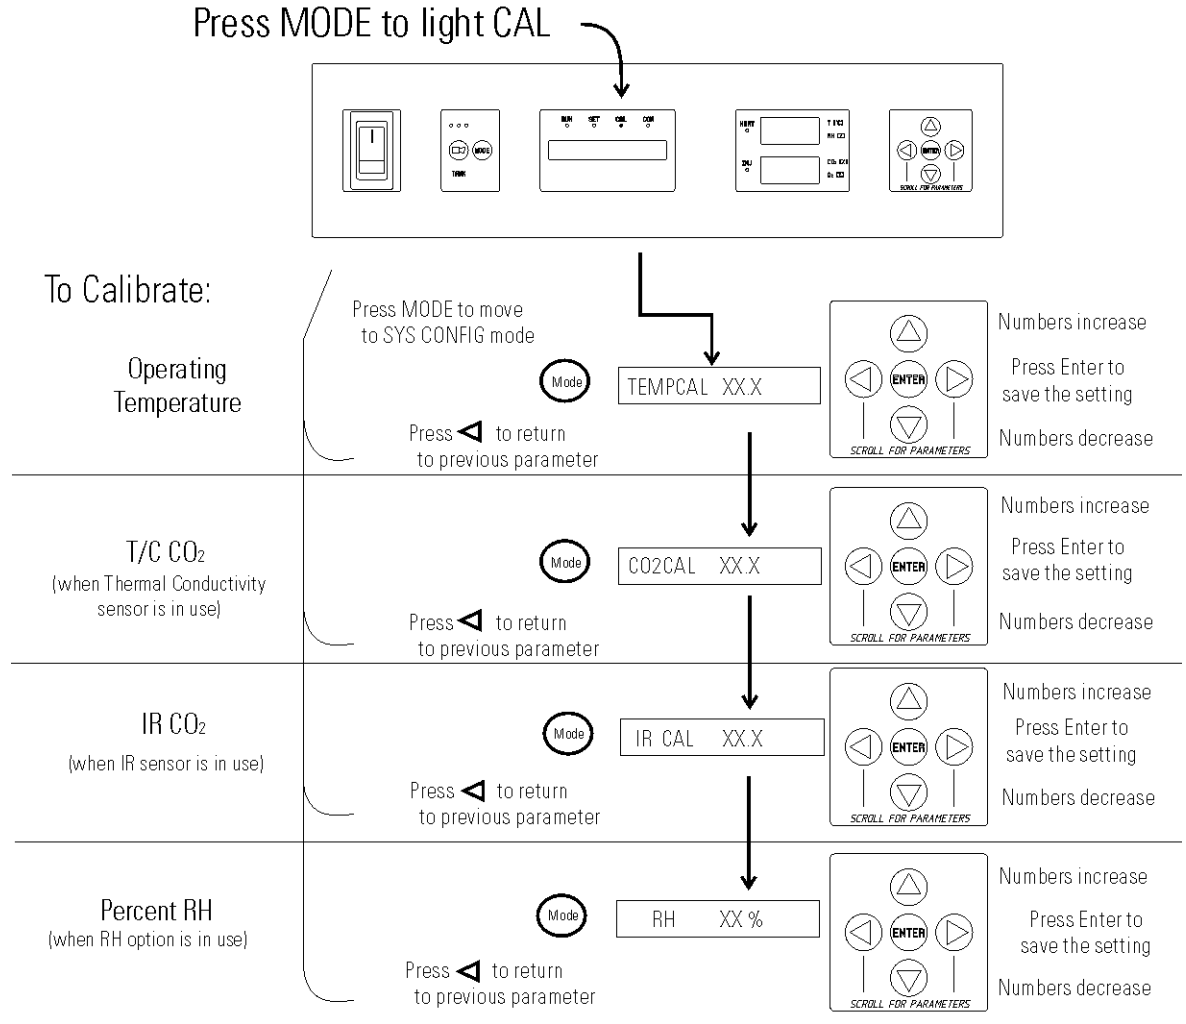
Press MODE to light CAL

RUN SET CAL CON

MODE

TANK

HEAT

INJ

T (°C)

RH (%)

$CO_2$ (%)

$O_2$ (%)

ENTER

SCROLL FOR PARAMETERS

To Calibrate:

Press MODE to move to SYS CONFIG mode

Operating Temperature

Mode

TEMPCAL XX.X

ENTER

SCROLL FOR PARAMETERS

Numbers increase

Press Enter to save the setting

Numbers decrease

Press ◁ to return to previous parameter

T/C $CO_2$
(when Thermal Conductivity sensor is in use)

Mode

CO2CAL XX.X

ENTER

SCROLL FOR PARAMETERS

Numbers increase

Press Enter to save the setting

Numbers decrease

Press ◁ to return to previous parameter

IR $CO_2$
(when IR sensor is in use)

Mode

IR CAL XX.X

ENTER

SCROLL FOR PARAMETERS

Numbers increase

Press Enter to save the setting

Numbers decrease

Press ◁ to return to previous parameter

Percent RH
(when RH option is in use)

Mode

RH XX %

ENTER

SCROLL FOR PARAMETERS

Numbers increase

Press Enter to save the setting

Numbers decrease

Press ◁ to return to previous parameter